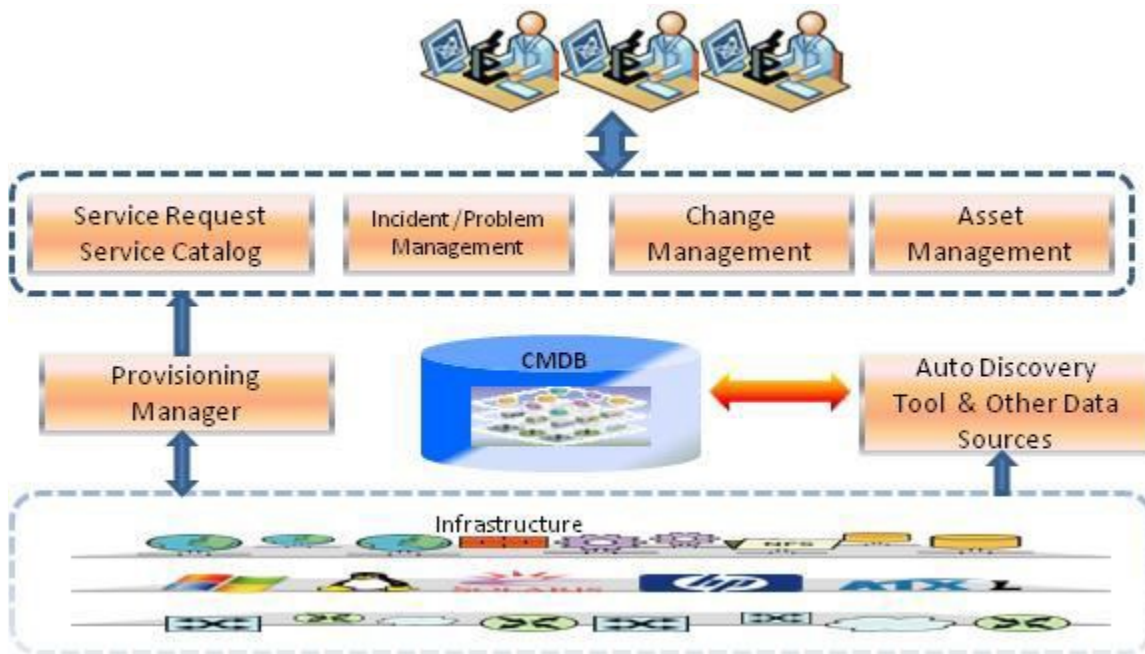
Service Request Service Catalog

Incident/Problem Management

Change Management

Asset Management

Provisioning Manager

CMDB

Auto Discovery Tool & Other Data Sources

Infrastructure

NFS

SOLARIS

hp

AIX